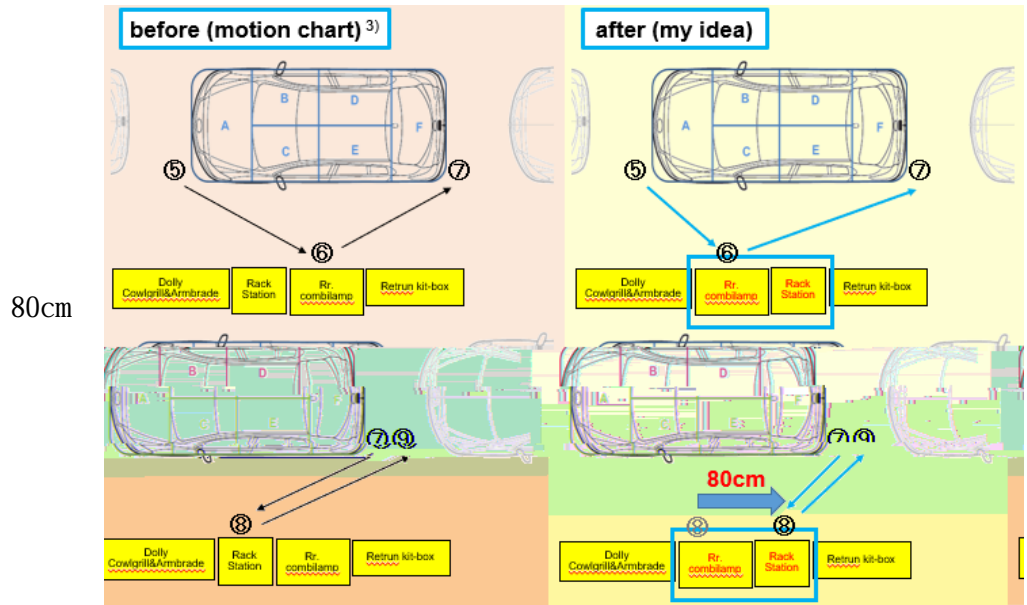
before (motion chart) $^{3)}$

after (my idea)

A B C D E F

⑤ ⑥ ⑦

Dolly Cowlgrill&Armbrade | Rack Station | Rr. combilamp | Retrun kit-box

A B C D E F

⑤ ⑥ ⑦

Dolly Cowlgrill&Armbrade | Rr. combilamp | Rack Station | Retrun kit-box

80cm

B D E

⑦⑨

⑧

Dolly Cowlgrill&Armbrade | Rack Station | Rr. combilamp | Retrun kit-box

B D E

⑦⑨

80cm

⑧ ⑧

Dolly Cowlgrill&Armbrade | Rr. combilamp | Rack Station | Retrun kit-box